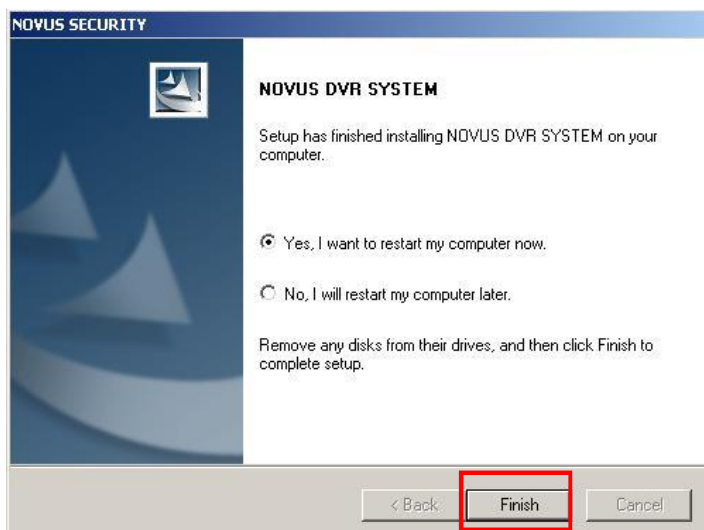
NOVUS SECURITY

NOVUS DVR SYSTEM

Setup has finished installing NOVUS DVR SYSTEM on your computer.

Yes, I want to restart my computer now.

No, I will restart my computer later.

Remove any disks from their drives, and then click Finish to complete setup.

< Back Finish Cancel